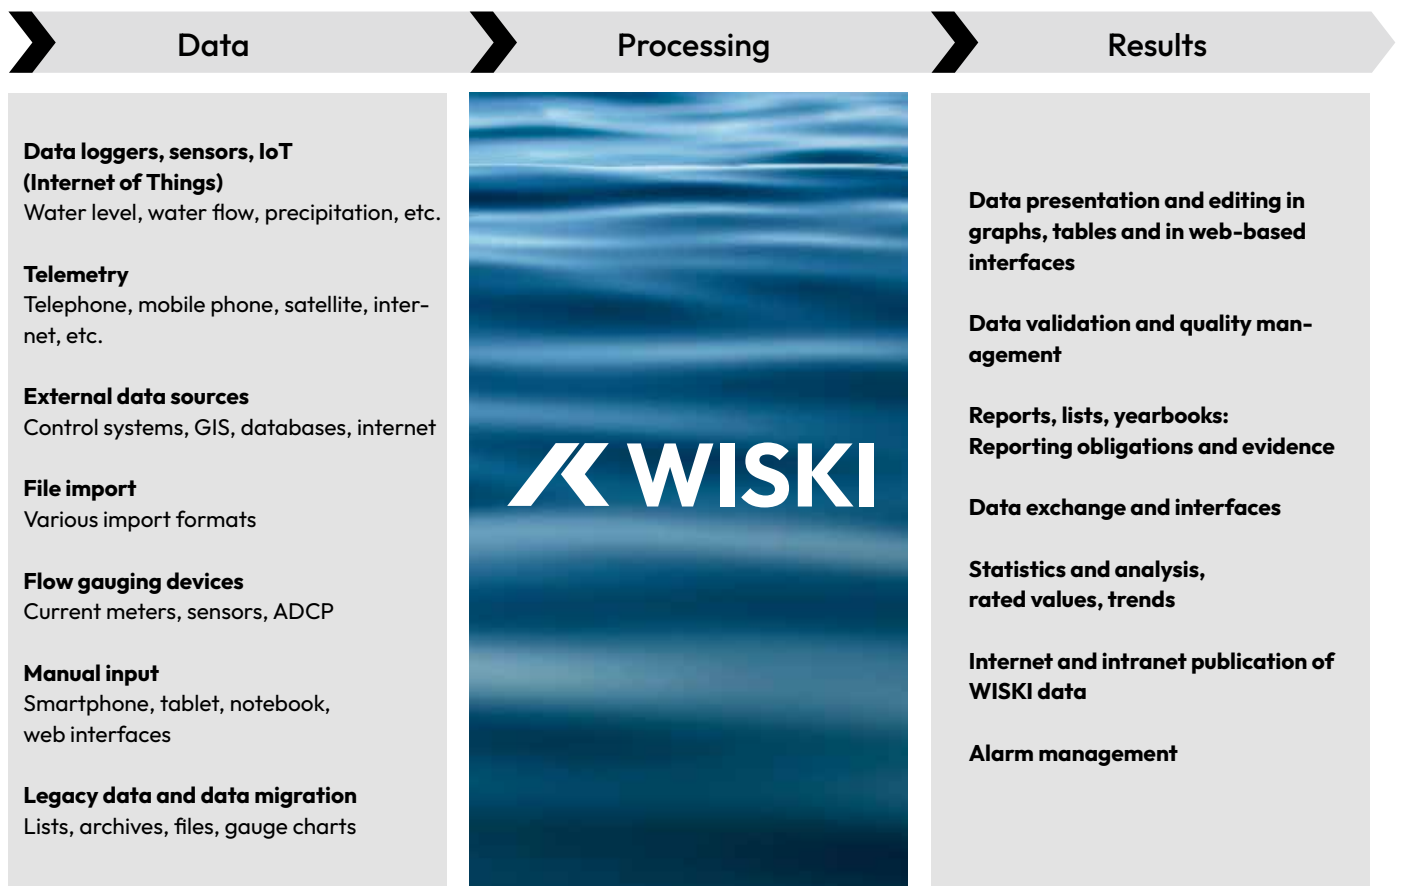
Data

Processing

Results

**Data loggers, sensors, IoT (Internet of Things)**
Water level, water flow, precipitation, etc.

**Telemetry**
Telephone, mobile phone, satellite, internet, etc.

**External data sources**
Control systems, GIS, databases, internet

**File import**
Various import formats

**Flow gauging devices**
Current meters, sensors, ADCP

**Manual input**
Smartphone, tablet, notebook, web interfaces

**Legacy data and data migration**
Lists, archives, files, gauge charts

WISKI

**Data presentation and editing in graphs, tables and in web-based interfaces**

**Data validation and quality management**

**Reports, lists, yearbooks: Reporting obligations and evidence**

**Data exchange and interfaces**

**Statistics and analysis, rated values, trends**

**Internet and intranet publication of WISKI data**

**Alarm management**